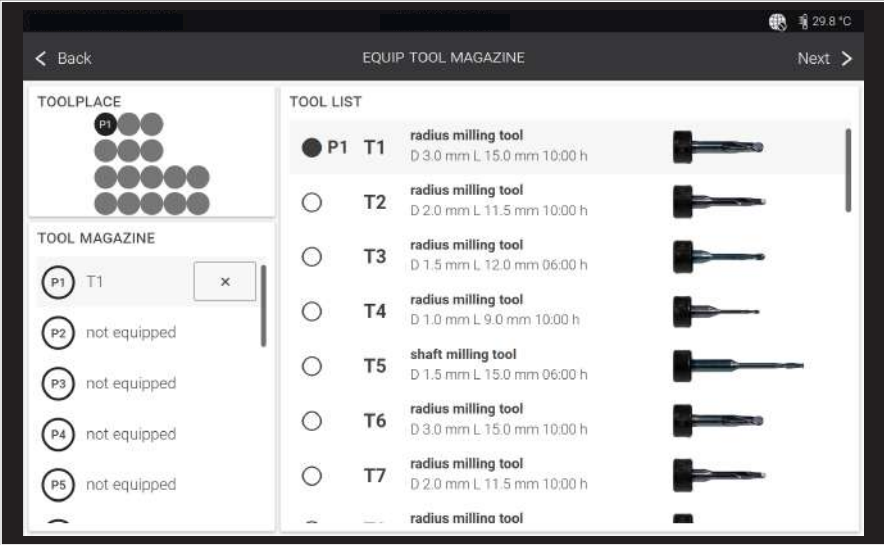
29.8 °C

< Back
EQUIP TOOL MAGAZINE
Next >

TOOLPLACE
P1

TOOL MAGAZINE
P1 T1 ×
P2 not equipped
P3 not equipped
P4 not equipped
P5 not equipped

TOOL LIST
P1 T1 radius milling tool
D 3.0 mm L 15.0 mm 10:00 h
T2 radius milling tool
D 2.0 mm L 11.5 mm 10:00 h
T3 radius milling tool
D 1.5 mm L 12.0 mm 06:00 h
T4 radius milling tool
D 1.0 mm L 9.0 mm 10:00 h
T5 shaft milling tool
D 1.5 mm L 15.0 mm 06:00 h
T6 radius milling tool
D 3.0 mm L 15.0 mm 10:00 h
T7 radius milling tool
D 2.0 mm L 11.5 mm 10:00 h
radius milling tool